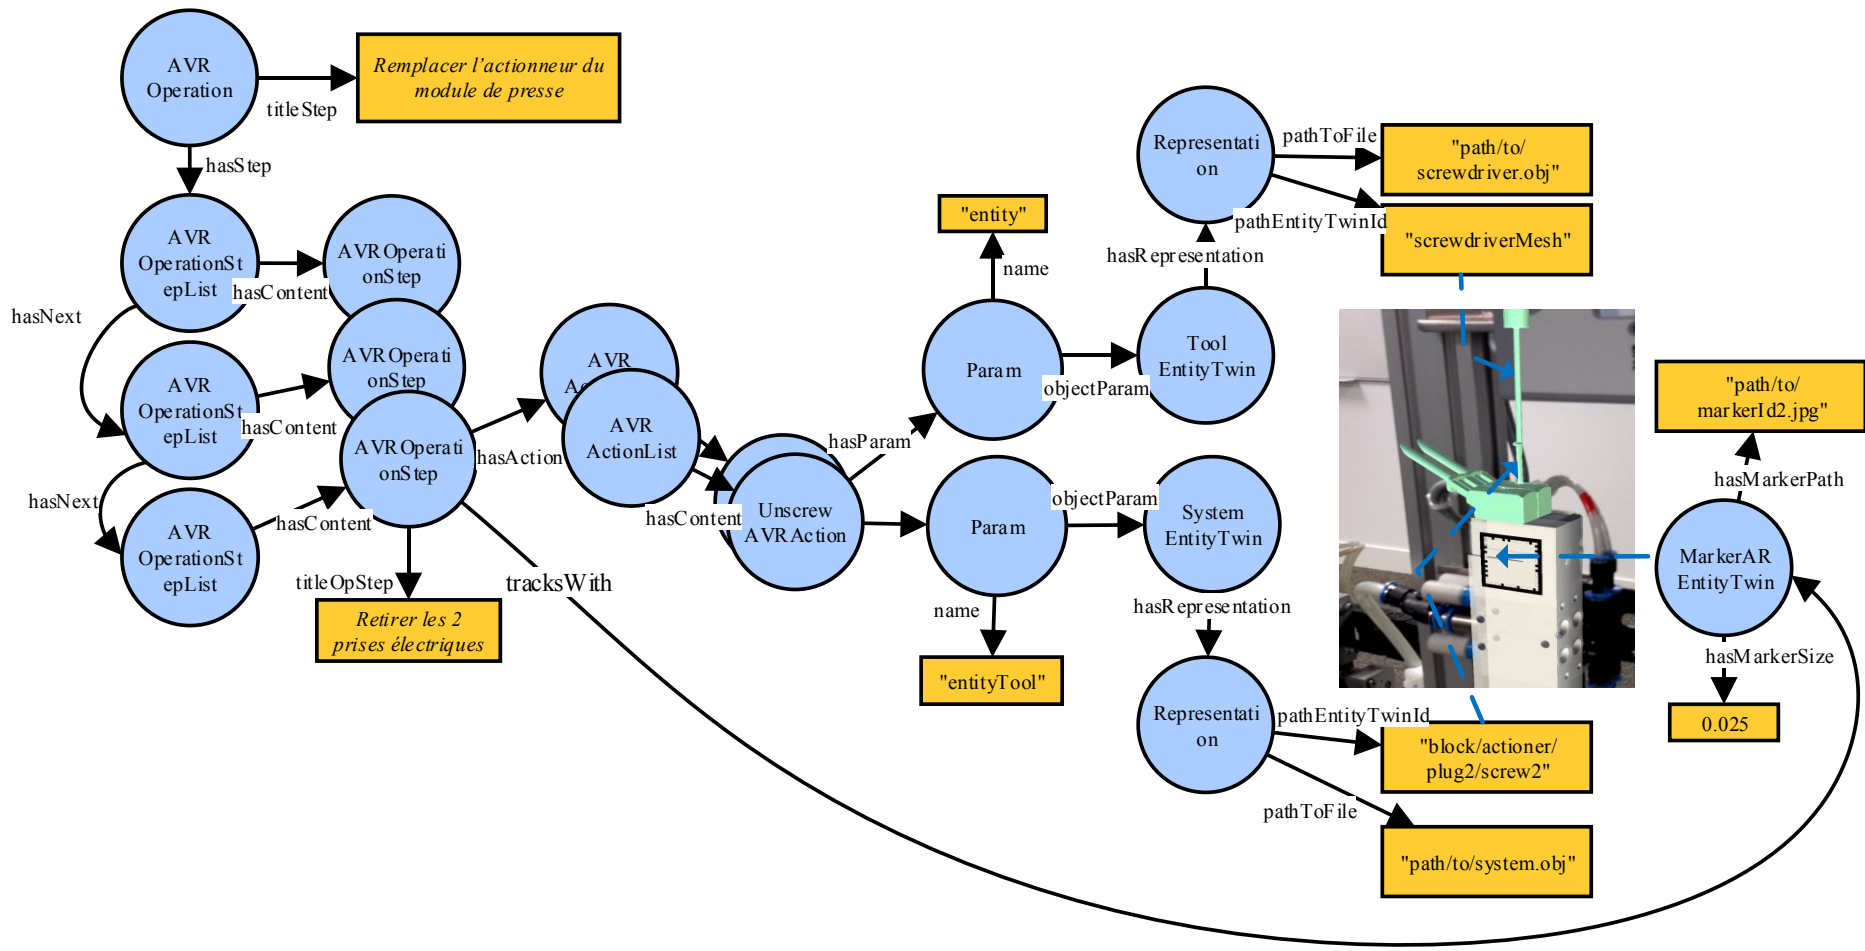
AVR Operation

titleStep

Remplacer l'actionneur du module de presse

hasStep

AVR OperationStepList

hasContent

AVR OperationStep

hasNext

AVR OperationStepList

AVR OperationStep

hasContent

hasNext

AVR OperationStepList

hasContent

AVR OperationStep

titleOpStep

Retirer les 2 prises électriques

hasAction

AVR Ac

AVR ActionList

hasContent

Unscrew AVRAction

tracksWith

hasParam

Param

name

"entity"

objectParam

Tool EntityTwin

hasRepresentation

Representation

pathToFile

"path/to/ screwdriver.obj"

pathEntityTwinId

"screwdriverMesh"

Param

name

"entityTool"

objectParam

System EntityTwin

hasRepresentation

Representation

pathEntityTwinId

"block/actioner/ plug2/screw2"

pathToFile

"path/to/system.obj"

"path/to/ markerId2.jpg"

hasMarkerPath

MarkerAR EntityTwin

hasMarkerSize

0.025